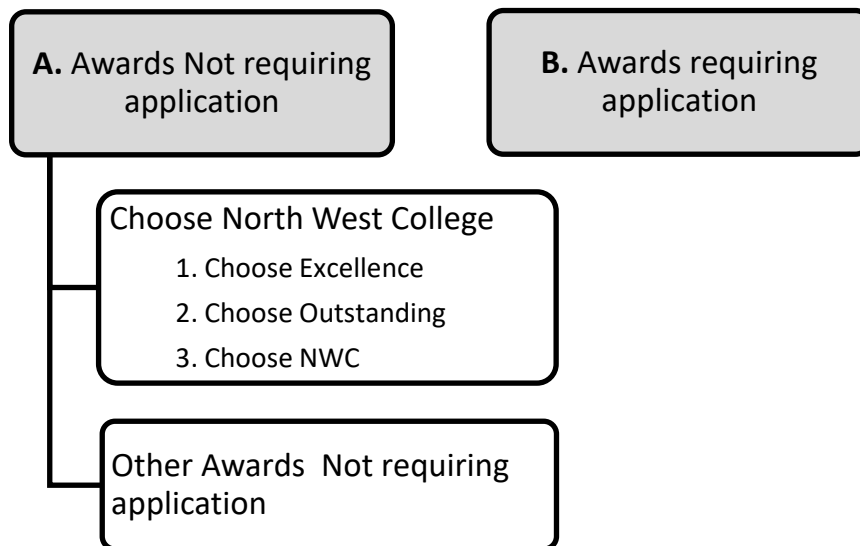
**A.** Awards Not requiring application

**B.** Awards requiring application

Choose North West College
1. Choose Excellence
2. Choose Outstanding
3. Choose NWC

Other Awards Not requiring application